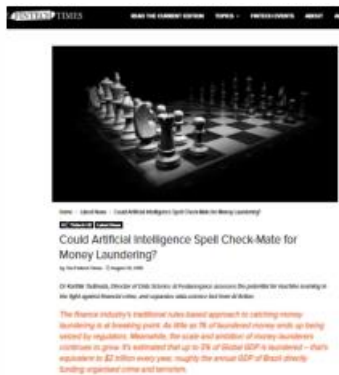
FINTECH TIMES READ THE CURRENT EDITION TOPICS FINTECH EVENTS ABOUT

Home › Latest News › Could Artificial Intelligence Spell Check-Mate for Money Laundering?

Could Artificial Intelligence Spell Check-Mate for Money Laundering?

by The Fintech Times · August 19, 2019

Dr Kartik Subbarao, Director of Data Science at Featurespace, discusses the potential for machine learning in the fight against financial crime, and separates data science fact from fiction

The finance industry's traditional rules-based approach to catching money laundering is at breaking point. As little as 1% of laundered money ends up being seized by regulators. Meanwhile, the scale and ambition of money launderers continues to grow. It's estimated that up to 5% of Global GDP is laundered – that's equivalent to $2 trillion every year, roughly the annual GDP of Brazil directly funding organised crime and terrorism.